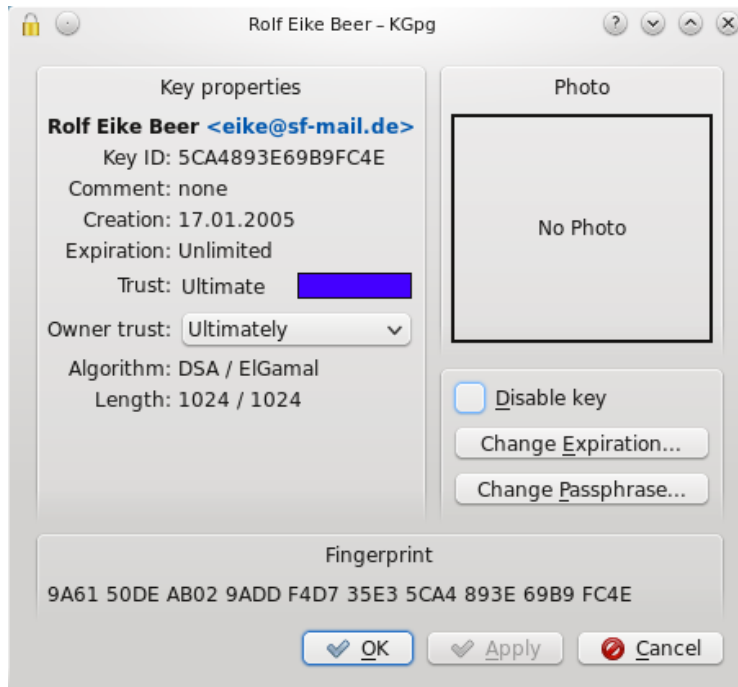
Rolf Eike Beer – KGpg

Key properties

Rolf Eike Beer <eike@sf-mail.de>

Key ID: 5CA4893E69B9FC4E

Comment: none

Creation: 17.01.2005

Expiration: Unlimited

Trust: Ultimate

Owner trust: Ultimately

Algorithm: DSA / ElGamal

Length: 1024 / 1024

Photo

No Photo

Disable key

Change Expiration...

Change Passphrase...

Fingerprint

9A61 50DE AB02 9ADD F4D7 35E3 5CA4 893E 69B9 FC4E

OK

Apply

Cancel